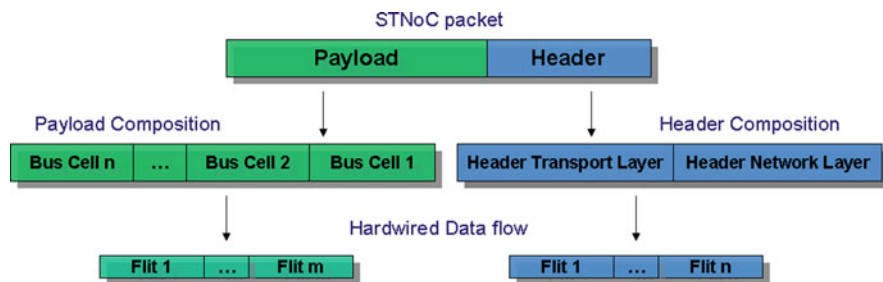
STNoC packet

| Payload | Header |
|---|---|

Payload Composition

| Bus Cell n | … | Bus Cell 2 | Bus Cell 1 |
|---|---|---|---|

Header Composition

| Header Transport Layer | Header Network Layer |
|---|---|

Hardwired Data flow

| Flit 1 | … | Flit m |
|---|---|---|

| Flit 1 | … | Flit n |
|---|---|---|